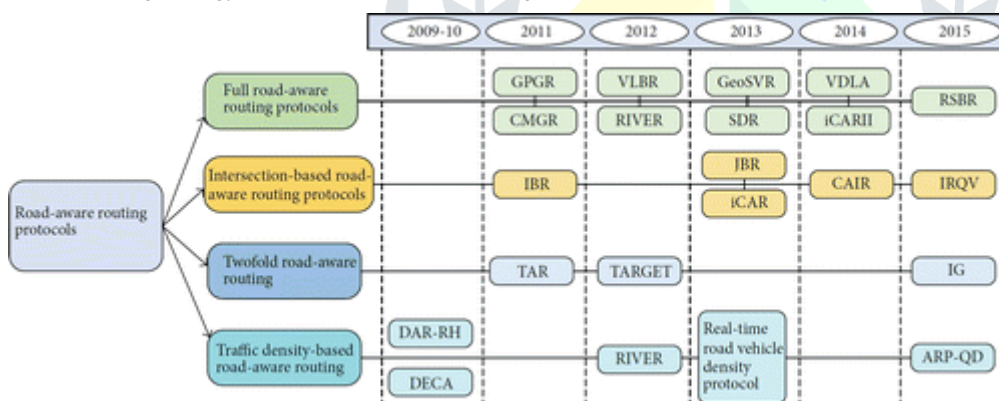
2009-10
2011
2012
2013
2014
2015

Road-aware routing protocols

Full road-aware routing protocols
GPGR
CMGR
VLBR
RIVER
GeoSVR
SDR
VDLA
iCARII
RSBR

Intersection-based road-aware routing protocols
IBR
JBR
iCAR
CAIR
IRQV

Twofold road-aware routing
TAR
TARGET
IG

Traffic density-based road-aware routing
DAR-RH
DECA
RIVER
Real-time road vehicle density protocol
ARP-QD